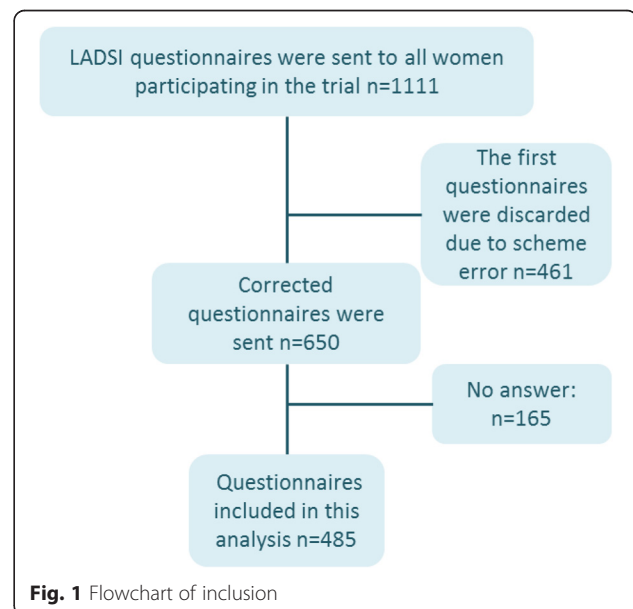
LADSI questionnaires were sent to all women participating in the trial n=1111

The first questionnaires were discarded due to scheme error n=461

Corrected questionnaires were sent n=650

No answer: n=165

Questionnaires included in this analysis n=485

**Fig. 1** Flowchart of inclusion